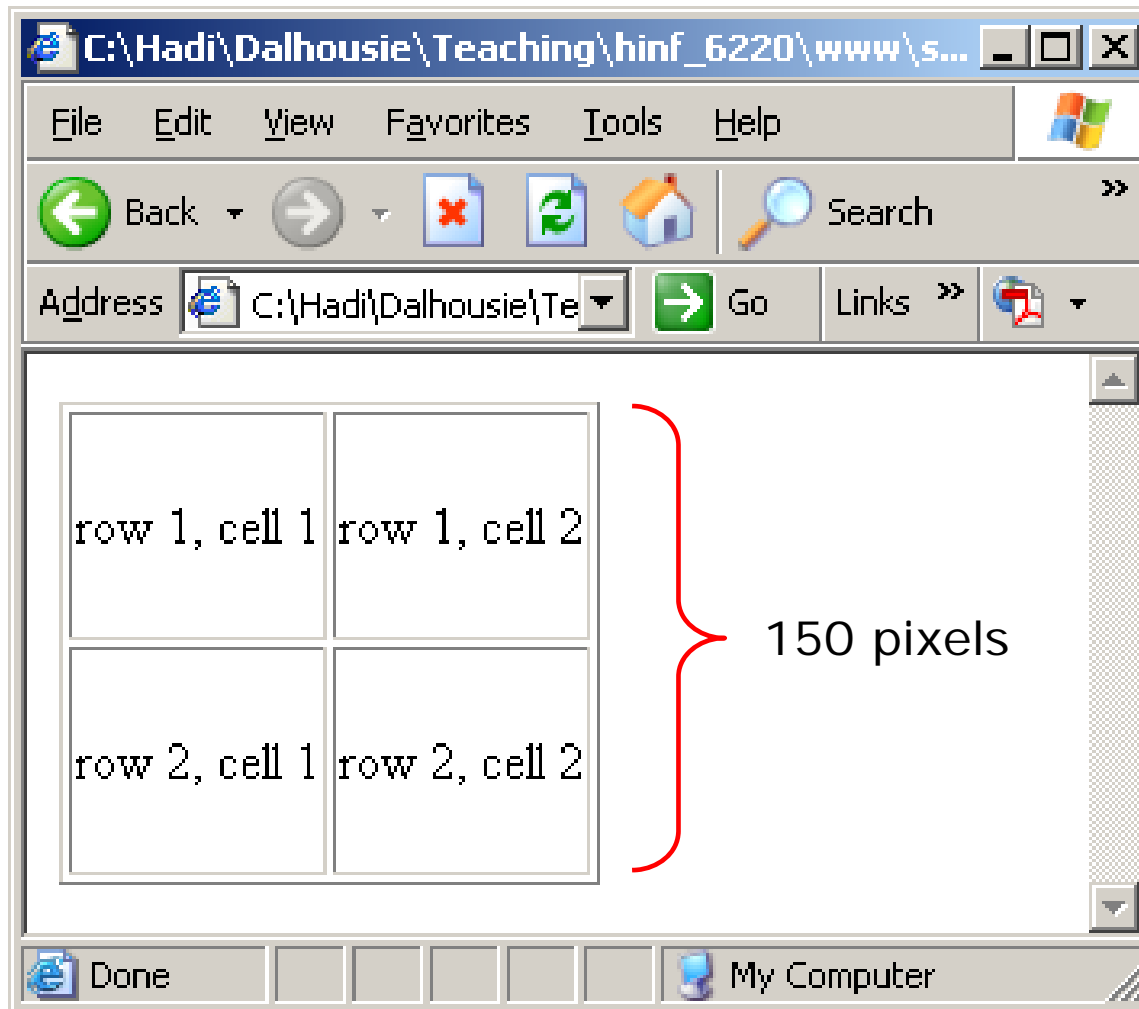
C:\Hadi\Dalhousie\Teaching\hinf_6220\www\s...

File Edit View Favorites Tools Help

Back Search »

Address C:\Hadi\Dalhousie\Te Go Links »

| row 1, cell 1 | row 1, cell 2 |
|---|---|
| row 2, cell 1 | row 2, cell 2 |

150 pixels

Done My Computer